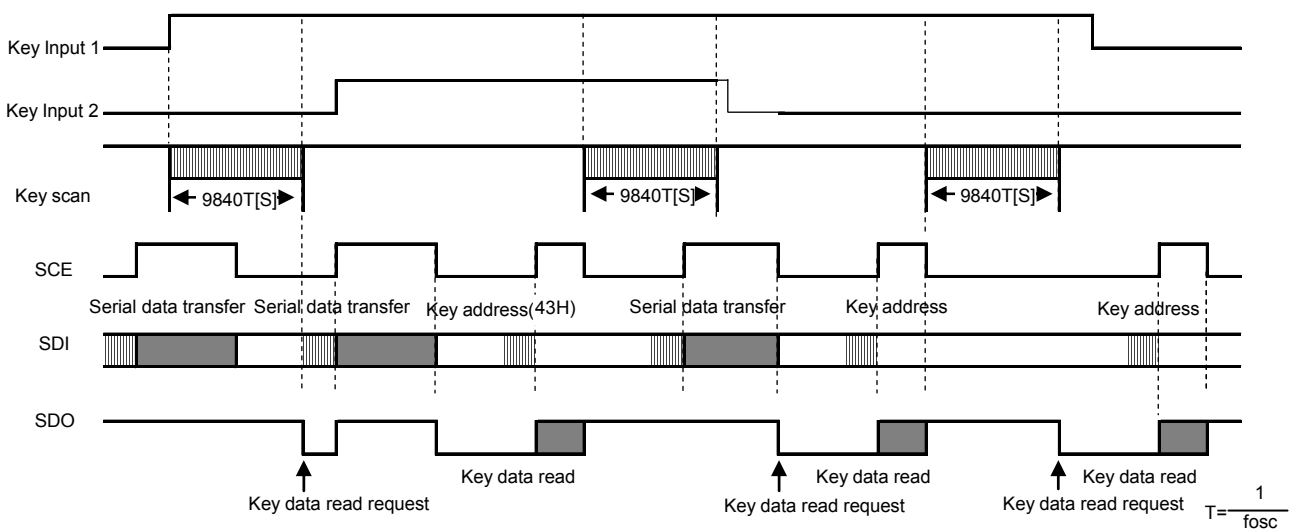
Key Input 1

Key Input 2

Key scan

9840T[S]

9840T[S]

9840T[S]

SCE

Serial data transfer Serial data transfer Key address(43H) Serial data transfer Key address Key address

SDI

SDO

Key data read request

Key data read

Key data read request

Key data read

Key data read request

Key data read

$T=\frac{1}{fosc}$